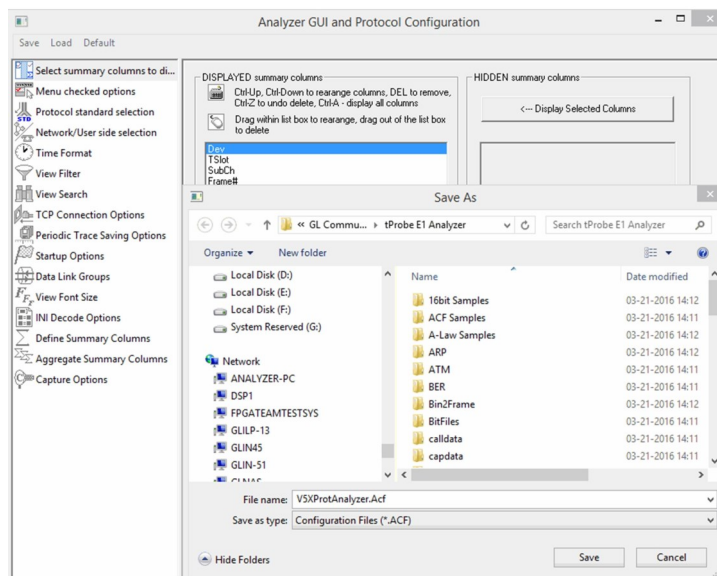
Analyzer GUI and Protocol Configuration

Save Load Default

Select summary columns to di...
Menu checked options
Protocol standard selection
Network/User side selection
Time Format
View Filter
View Search
TCP Connection Options
Periodic Trace Saving Options
Startup Options
Data Link Groups
View Font Size
INI Decode Options
Define Summary Columns
Aggregate Summary Columns
Capture Options

DISPLAYED summary columns

Ctrl-Up, Ctrl-Down to rearange columns, DEL to remove, Ctrl-Z to undo delete, Ctrl-A - display all columns

Drag within list box to rearange, drag out of the list box to delete

Dev
TSlot
SubCh
Frame#

HIDDEN summary columns

<--- Display Selected Columns

Save As

« GL Commu... › tProbe E1 Analyzer

Search tProbe E1 Analyzer

Organize ▾ New folder

Local Disk (D:)
Local Disk (E:)
Local Disk (F:)
System Reserved (G:)

Network
ANALYZER-PC
DSP1
FPGATEAMTESTSYS
GLILP-13
GLIN45
GLIN-51
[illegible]

| Name | Date modified |
|---|---|
| 16bit Samples | 03-21-2016 14:12 |
| ACF Samples | 03-21-2016 14:11 |
| A-Law Samples | 03-21-2016 14:12 |
| ARP | 03-21-2016 14:12 |
| ATM | 03-21-2016 14:11 |
| BER | 03-21-2016 14:11 |
| Bin2Frame | 03-21-2016 14:12 |
| BitFiles | 03-21-2016 14:11 |
| calldata | 03-21-2016 14:11 |
| capdata | 03-21-2016 14:11 |

File name: V5XProtAnalyzer.Acf

Save as type: Configuration Files (*.ACF)

Hide Folders

Save

Cancel